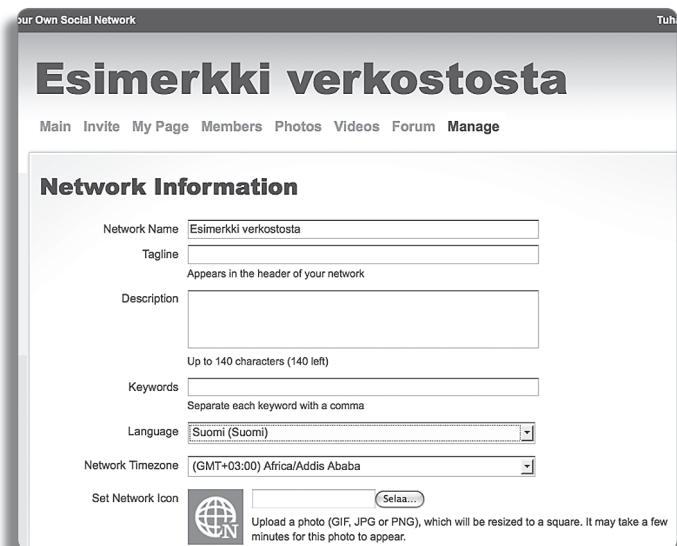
ur Own Social Network

Tuh

Esimerkki verkostosta

Main Invite My Page Members Photos Videos Forum Manage

Network Information

Network Name Esimerkki verkostosta

Tagline

Appears in the header of your network

Description

Up to 140 characters (140 left)

Keywords

Separate each keyword with a comma

Language Suomi (Suomi)

Network Timezone (GMT+03:00) Africa/Addis Ababa

Set Network Icon

Selaa...

Upload a photo (GIF, JPG or PNG), which will be resized to a square. It may take a few minutes for this photo to appear.